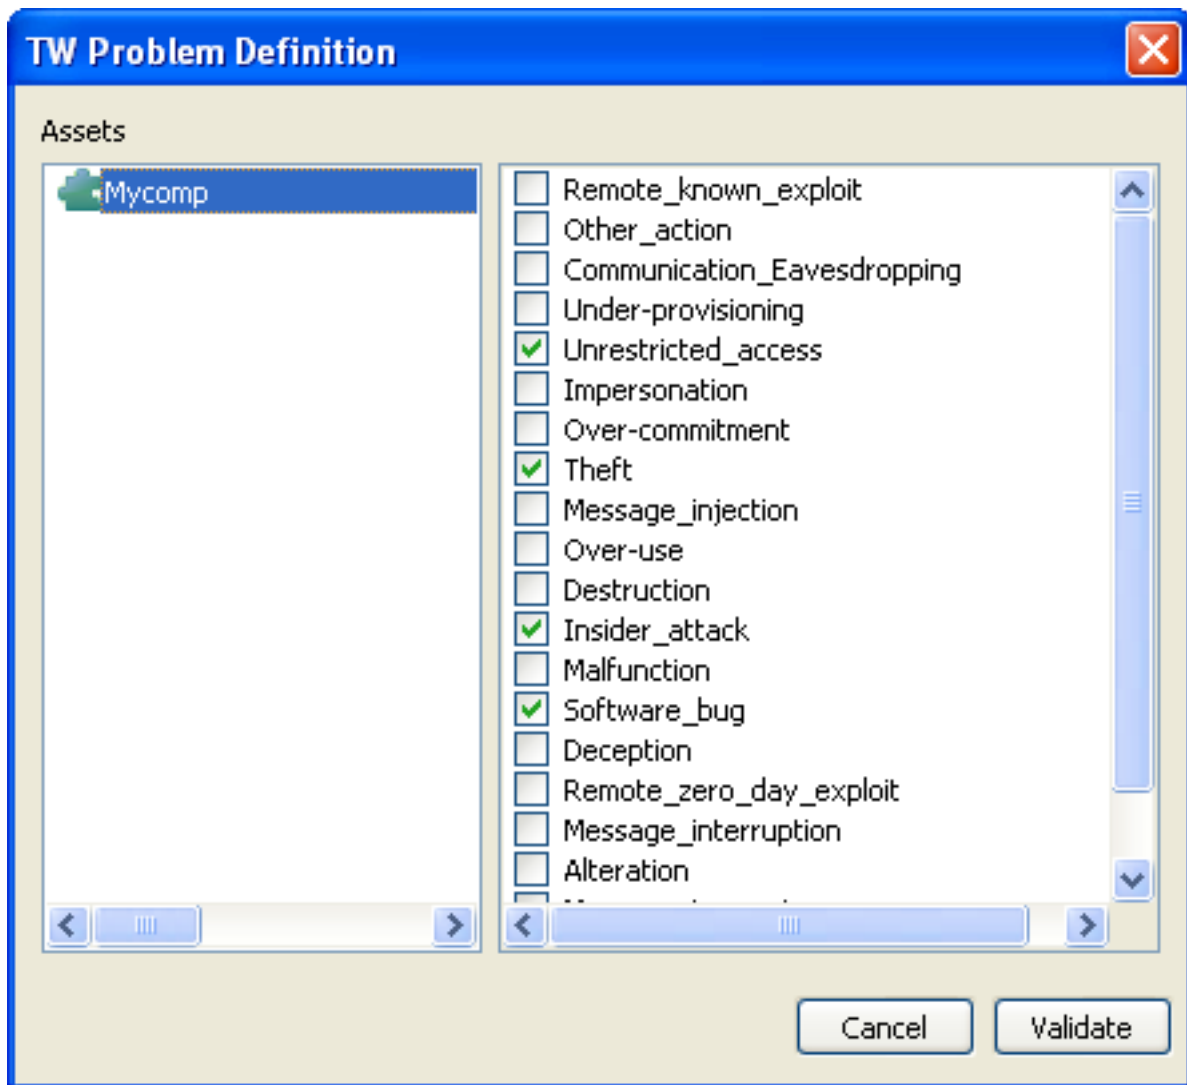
TW Problem Definition

Assets

Mycomp

Remote_known_exploit
Other_action
Communication_Eavesdropping
Under-provisioning
Unrestricted_access
Impersonation
Over-commitment
Theft
Message_injection
Over-use
Destruction
Insider_attack
Malfunction
Software_bug
Deception
Remote_zero_day_exploit
Message_interruption
Alteration
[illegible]

Cancel
Validate